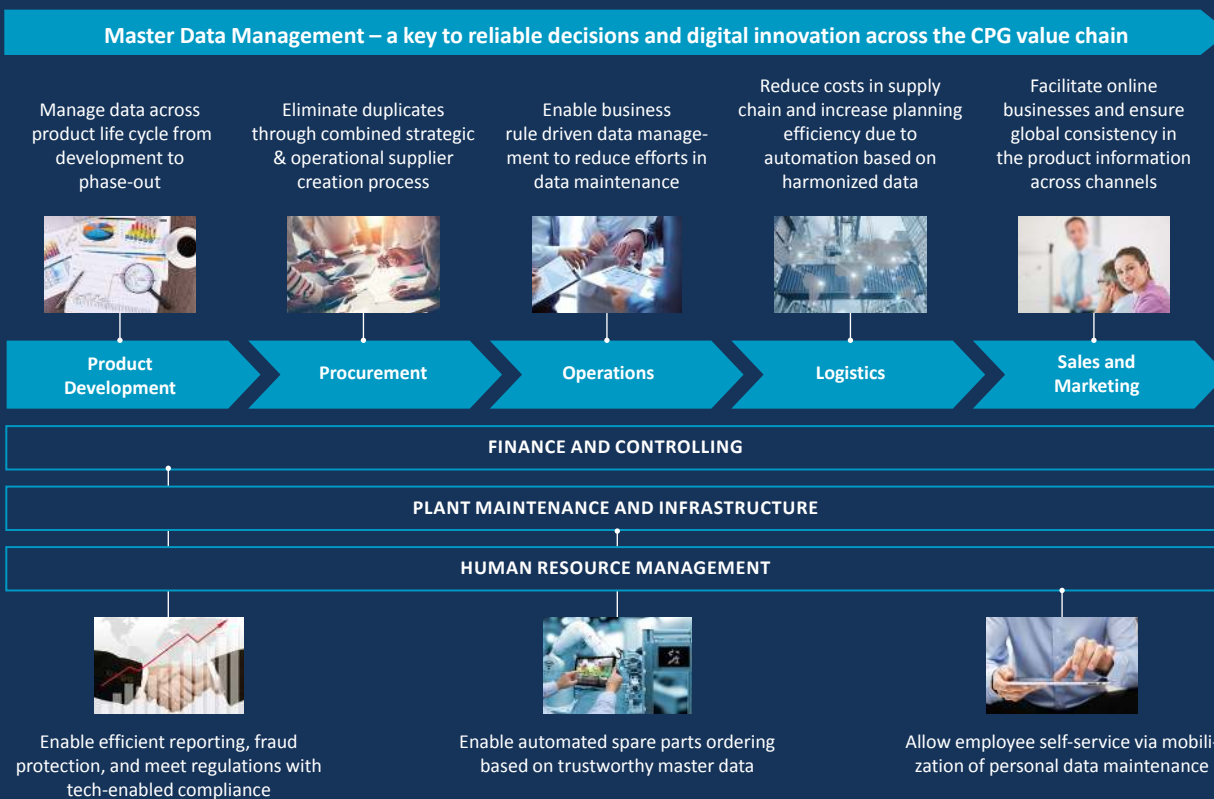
Master Data Management – a key to reliable decisions and digital innovation across the CPG value chain

Manage data across product life cycle from development to phase-out

Eliminate duplicates through combined strategic & operational supplier creation process

Enable business rule driven data management to reduce efforts in data maintenance

Reduce costs in supply chain and increase planning efficiency due to automation based on harmonized data

Facilitate online businesses and ensure global consistency in the product information across channels

Product Development

Procurement

Operations

Logistics

Sales and Marketing

FINANCE AND CONTROLLING

PLANT MAINTENANCE AND INFRASTRUCTURE

HUMAN RESOURCE MANAGEMENT

Enable efficient reporting, fraud protection, and meet regulations with tech-enabled compliance

Enable automated spare parts ordering based on trustworthy master data

Allow employee self-service via mobilization of personal data maintenance